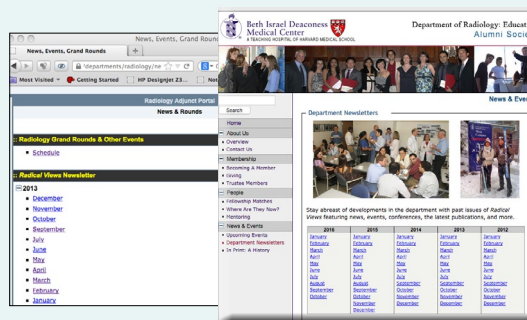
News, Events, Grand Rounds

News, Events, Grand Rounds

/departments/radiology/ne

Most Visited Getting Started HP Designjet Z3...

Radiology Adjunct Portal

News & Rounds

:: Radiology Grand Rounds & Other Events

Schedule

:: Radical Views Newsletter

2013

December
November
October
September
July
June
May
April
March
February
January

Beth Israel Deaconess Medical Center
A TEACHING HOSPITAL OF HARVARD MEDICAL SCHOOL

Department of Radiology: Educat
Alumni Socie

Search

News & Eve

Home
About Us
Overview
Contact Us
Membership
Becoming A Member
Giving
Trustee Members
People
Fellowship Matches
Where Are They Now?
Mentoring
News & Events
Upcoming Events
Department Newsletters
In Print: A History

Department Newsletters

Stay abreast of developments in the department with past issues of Radical Views featuring news, events, conferences, the latest publications, and more.

| 2016 | 2015 | 2014 | 2013 | 2012 |
|---|---|---|---|---|
| January | January | January | January | January |
| February | February | February | February | February |
| March | March | March | March | March |
| April | April | April | April | April |
| May | May | May | May | May |
| June | June | June | June | June |
| July | July | July | July | July |
| August | August | September | September | September |
| September | September | October | October | October |
| October | October | November | November | November |
| | November | December | December | December |
| | December | | | |